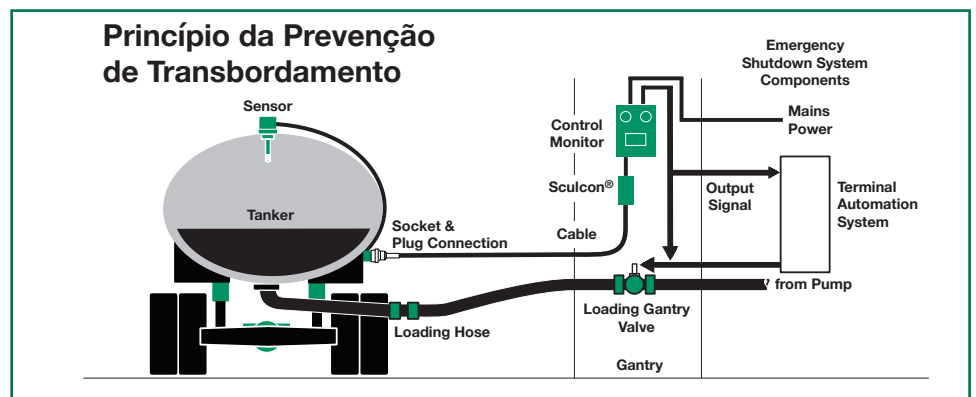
Princípio da Prevenção de Transbordamento

Sensor

Tanker

Socket & Plug Connection

Loading Hose

Control Monitor

Sculcon®

Cable

Emergency Shutdown System Components

Mains Power

Output Signal

Terminal Automation System

Loading Gantry Valve

from Pump

Gantry